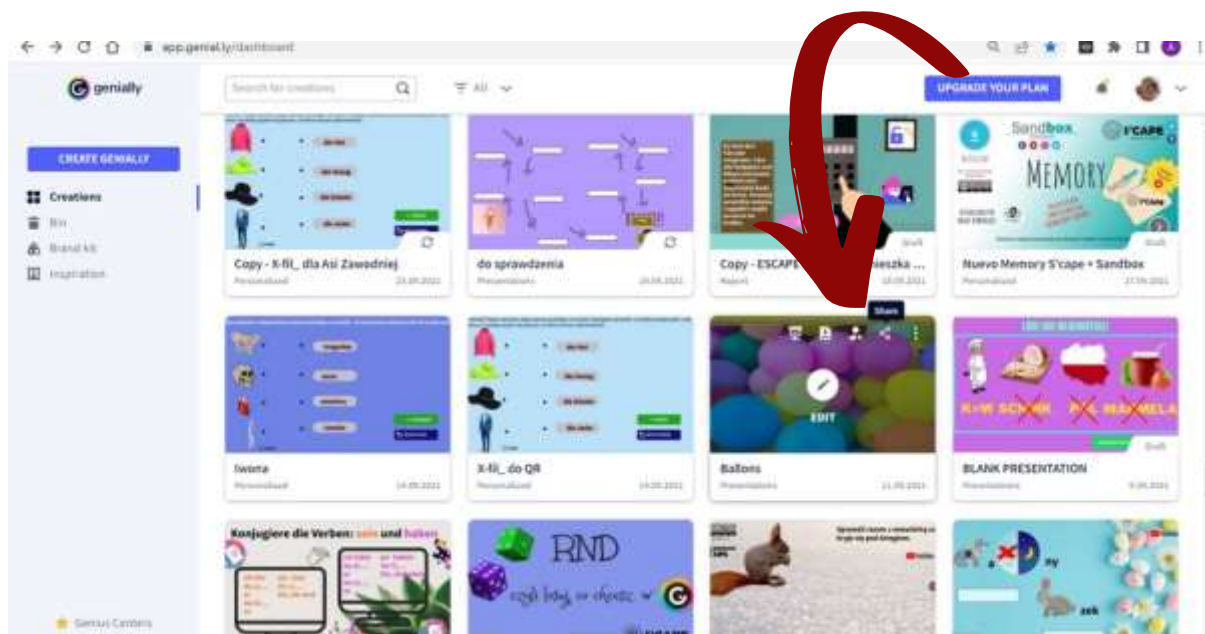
app.genial.ly/dashboard

genially

Search for creations

All

UPGRADE YOUR PLAN

CREATE GENIALLY

Creations

Bin

Brand kit

Inspiration

Sandbox

I'CAPE

MEMORY

Draft

Copy - X-fil_ dla Asi Zawodniej

Personalized

23.09.2021

do sprawdzenia

Presentations

20.09.2021

Copy - ESCAPE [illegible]eeszka ...

Report

10.09.2021

Nuevo Memory S'cape + Sandbox

Personalized

17.09.2021

Share

EDIT

Draft

K=W SCHNI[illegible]

P=L MARMELA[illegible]

Swiata

Personalized

14.09.2021

X-fil_ do QR

Personalized

14.09.2021

Ballons

Presentations

21.09.2021

BLANK PRESENTATION

Presentations

9.09.2021

Konjugiere die Verben: sein und haben

RND

czyli losuj w chmurze

zek

Genius Centers